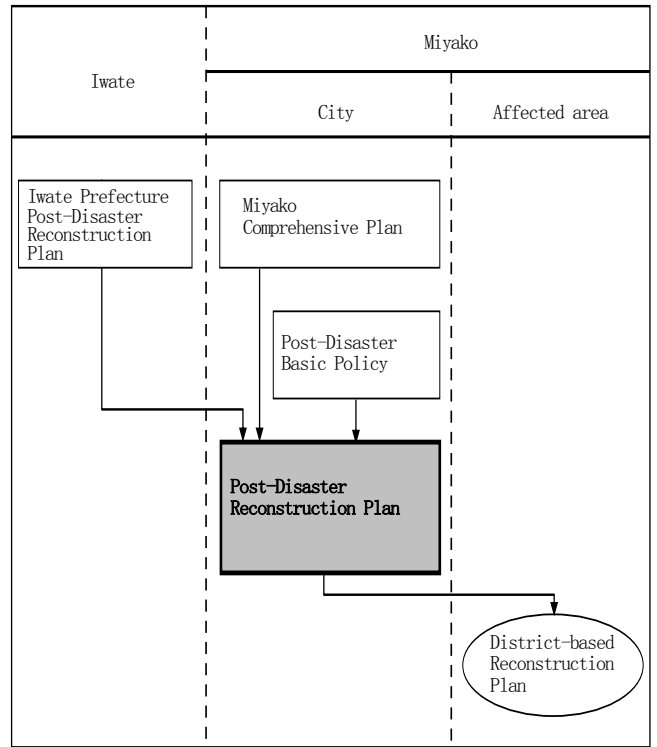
| Iwate | Miyako | |
|---|---|---|
| | City | Affected area |

Iwate Prefecture Post-Disaster Reconstruction Plan

Miyako Comprehensive Plan

Post-Disaster Basic Policy

Post-Disaster Reconstruction Plan

District-based Reconstruction Plan